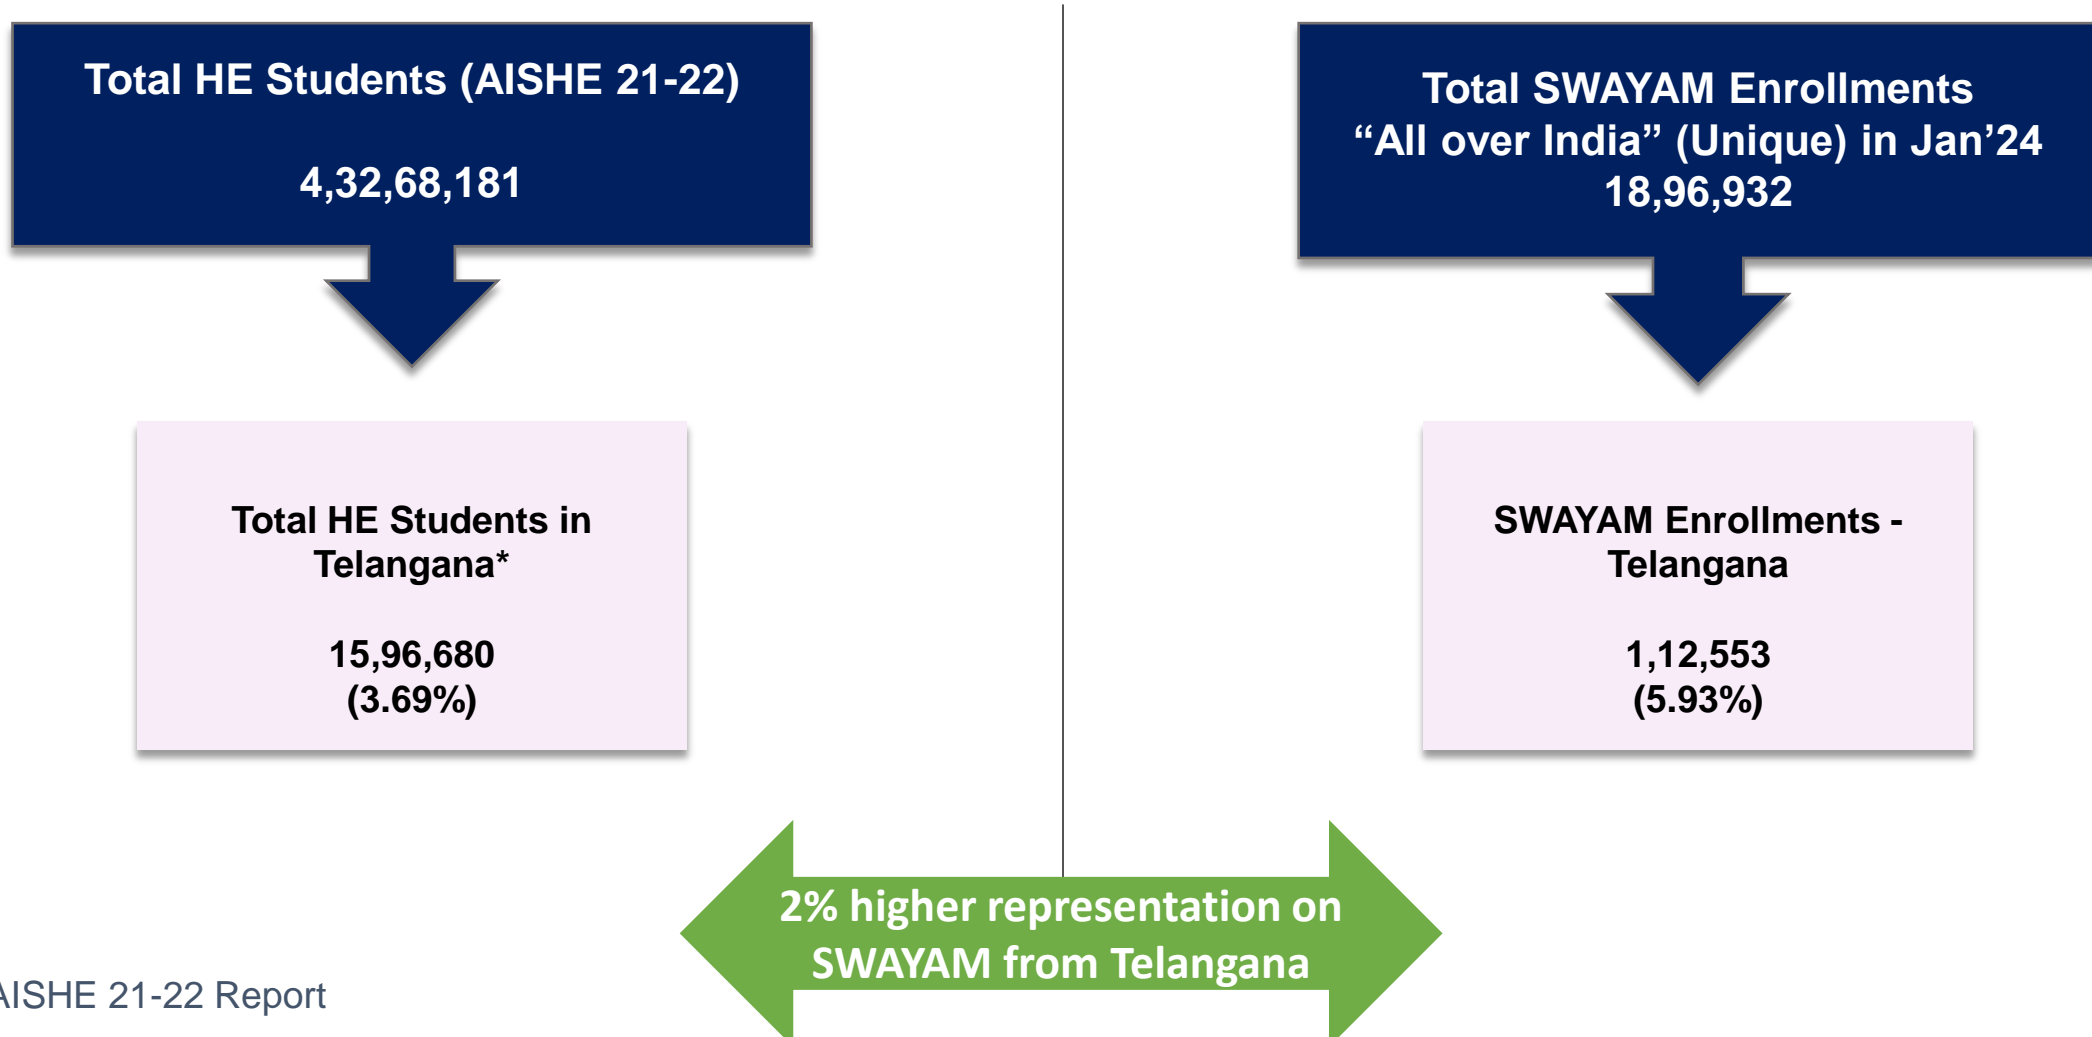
Total HE Students (AISHE 21-22)

4,32,68,181

Total HE Students in Telangana*

15,96,680
(3.69%)

Total SWAYAM Enrollments “All over India” (Unique) in Jan’24
18,96,932

SWAYAM Enrollments - Telangana

1,12,553
(5.93%)

2% higher representation on SWAYAM from Telangana

AISHE 21-22 Report